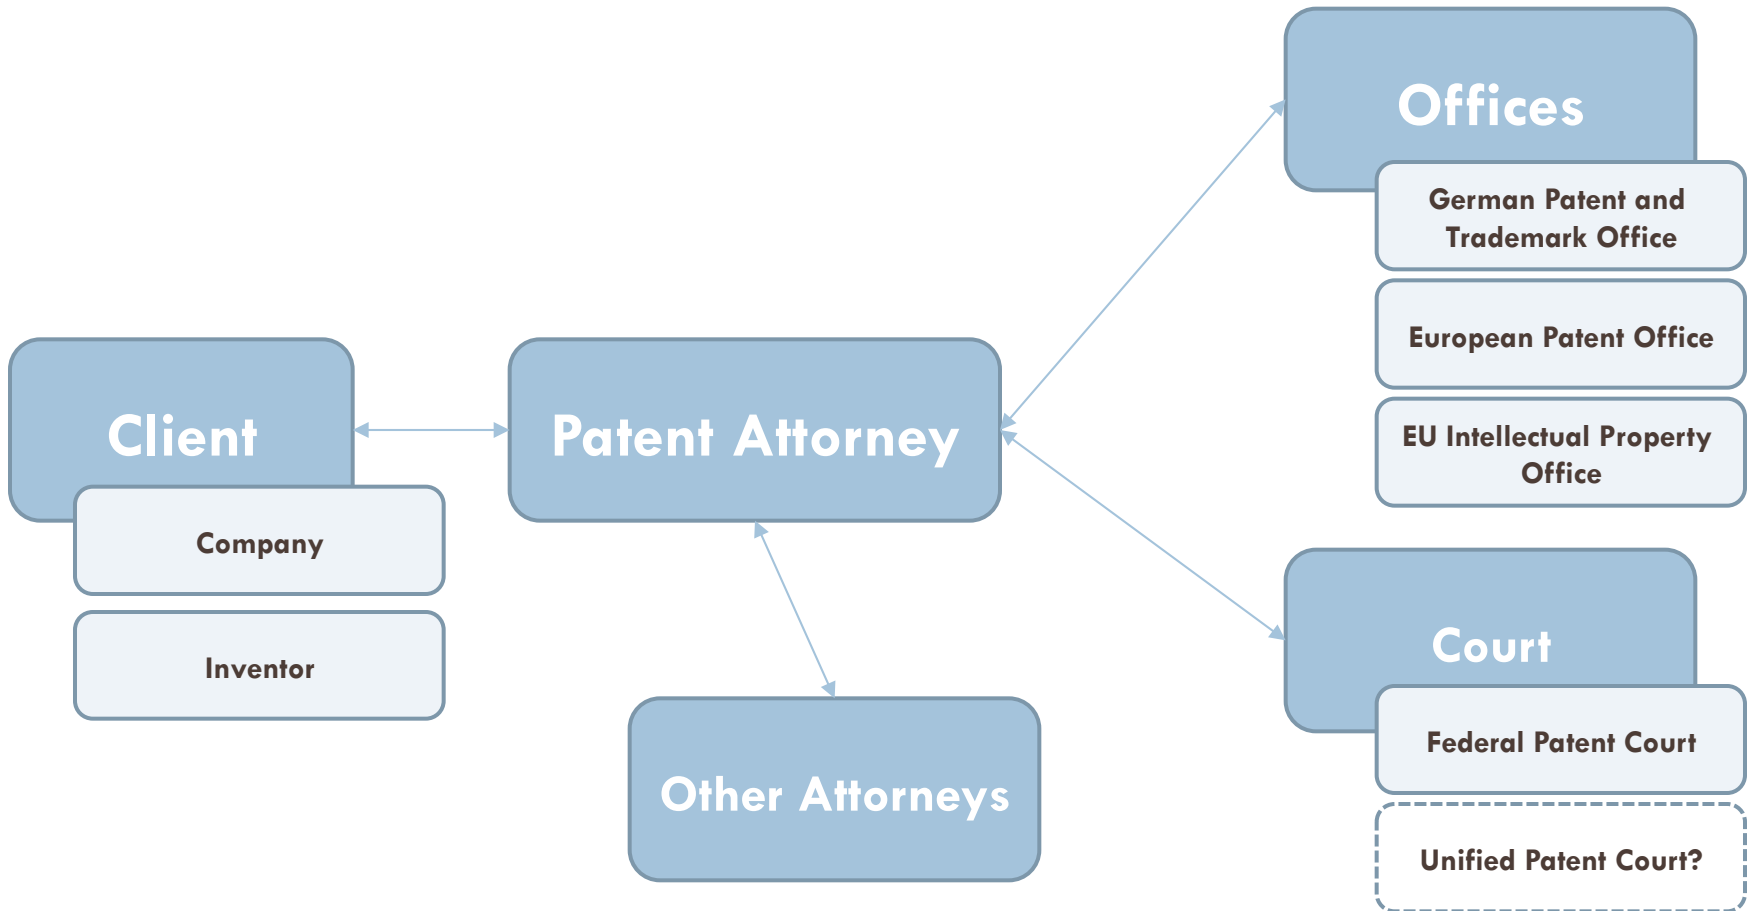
Client

Company

Inventor

Patent Attorney

Other Attorneys

Offices

German Patent and Trademark Office

European Patent Office

EU Intellectual Property Office

Court

Federal Patent Court

Unified Patent Court?